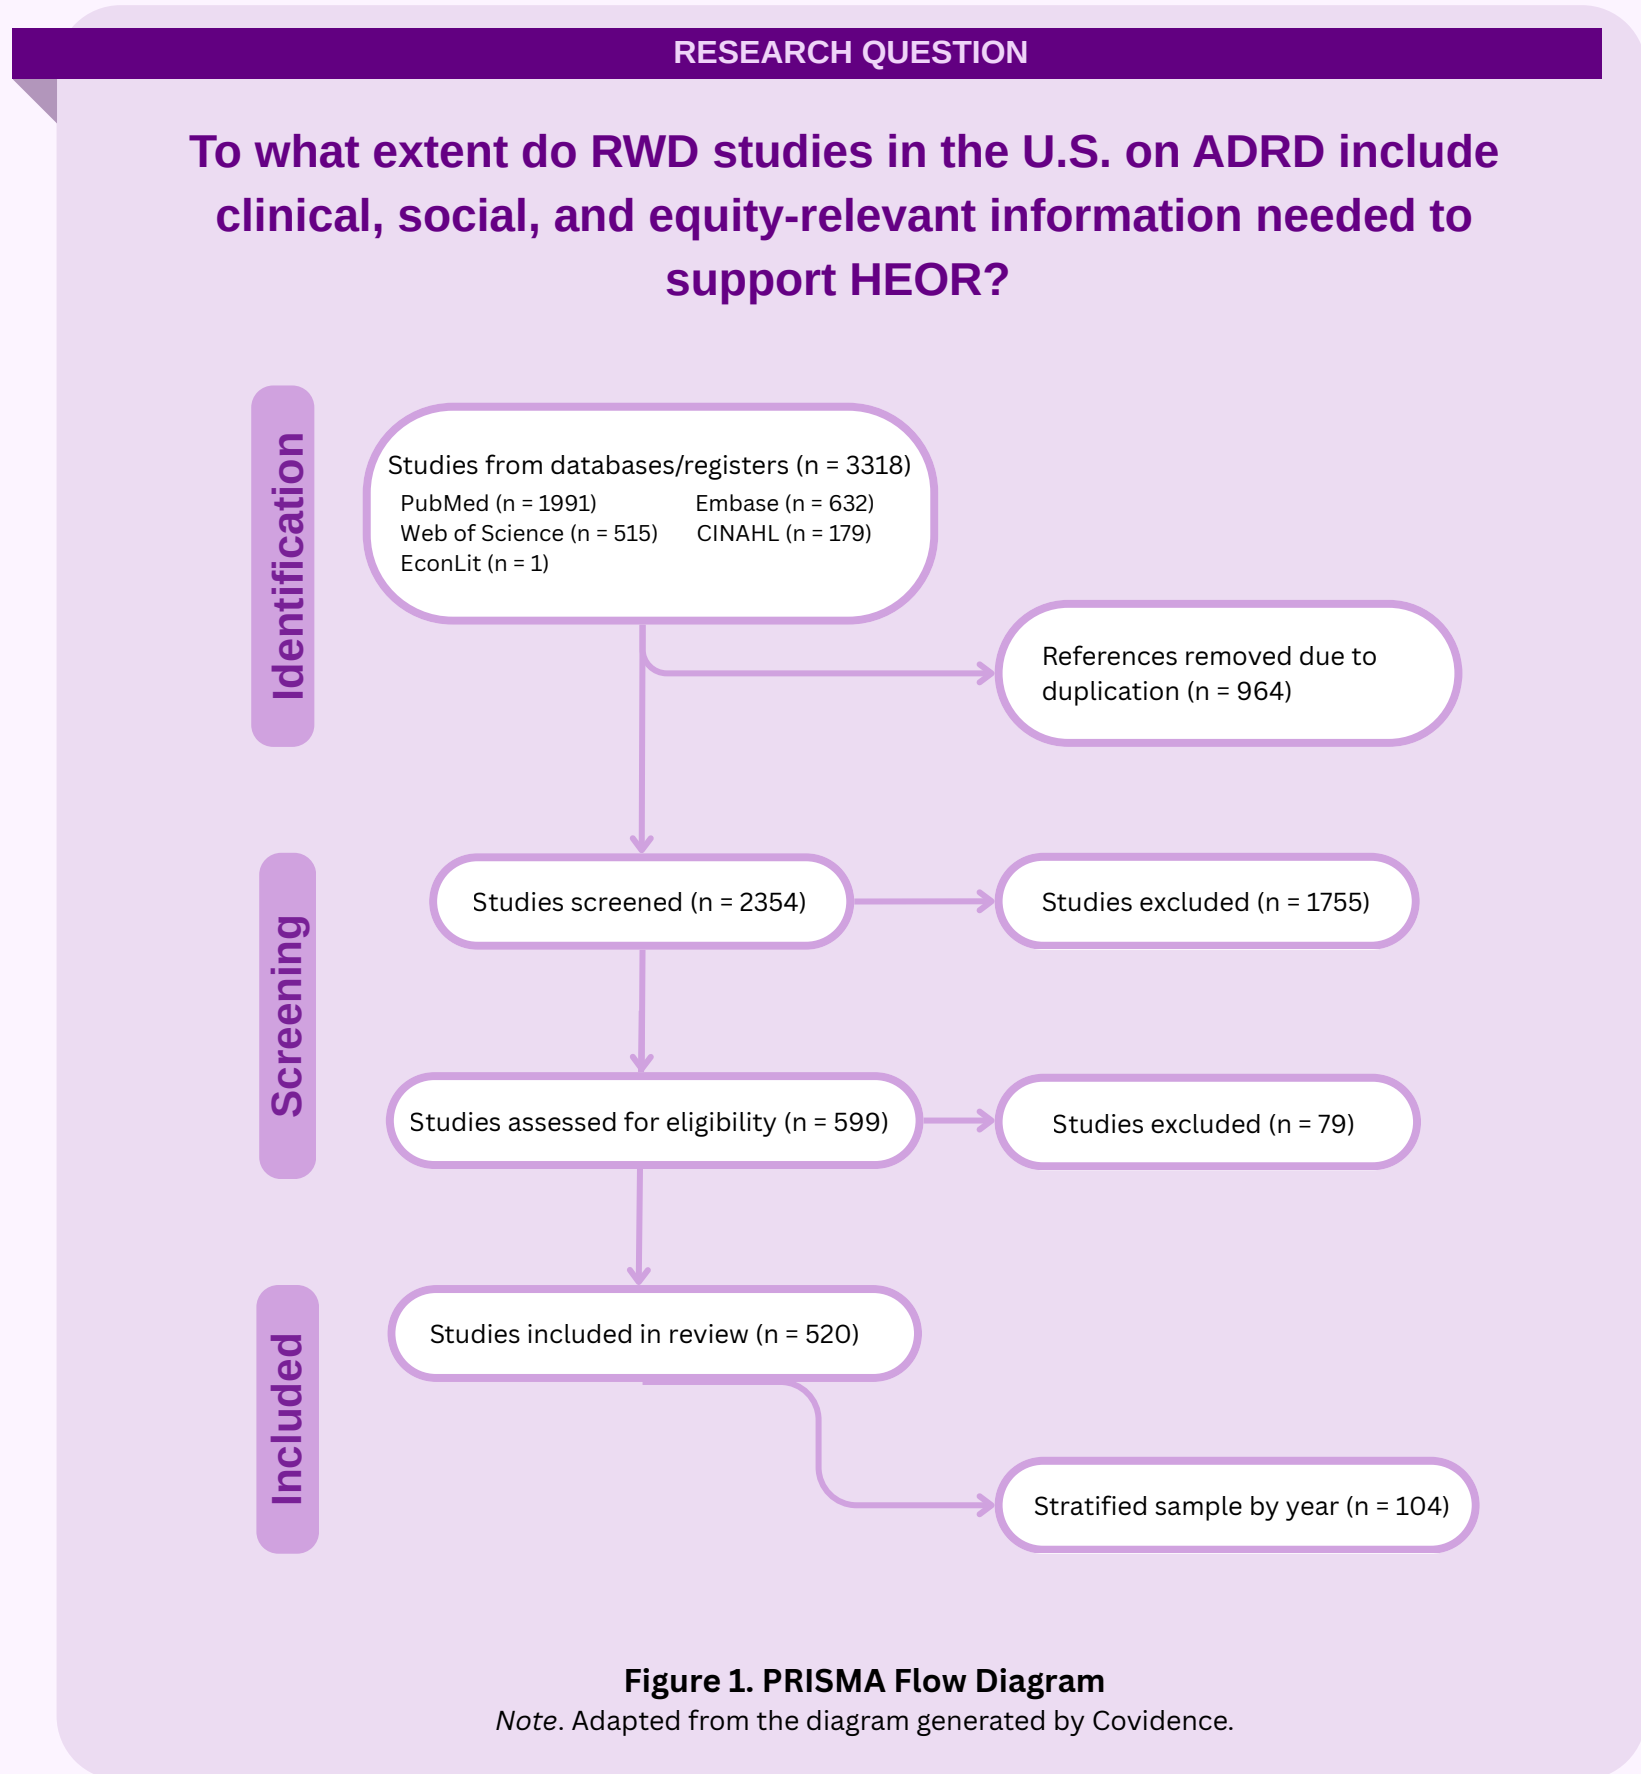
RESEARCH QUESTION

To what extent do RWD studies in the U.S. on ADRD include clinical, social, and equity-relevant information needed to support HEOR?

Identification

Studies from databases/registers (n = 3318)
PubMed (n = 1991)
Embase (n = 632)
Web of Science (n = 515)
CINAHL (n = 179)
EconLit (n = 1)

References removed due to duplication (n = 964)

Screening

Studies screened (n = 2354)

Studies excluded (n = 1755)

Studies assessed for eligibility (n = 599)

Studies excluded (n = 79)

Included

Studies included in review (n = 520)

Stratified sample by year (n = 104)

Figure 1. PRISMA Flow Diagram
*Note*. Adapted from the diagram generated by Covidence.